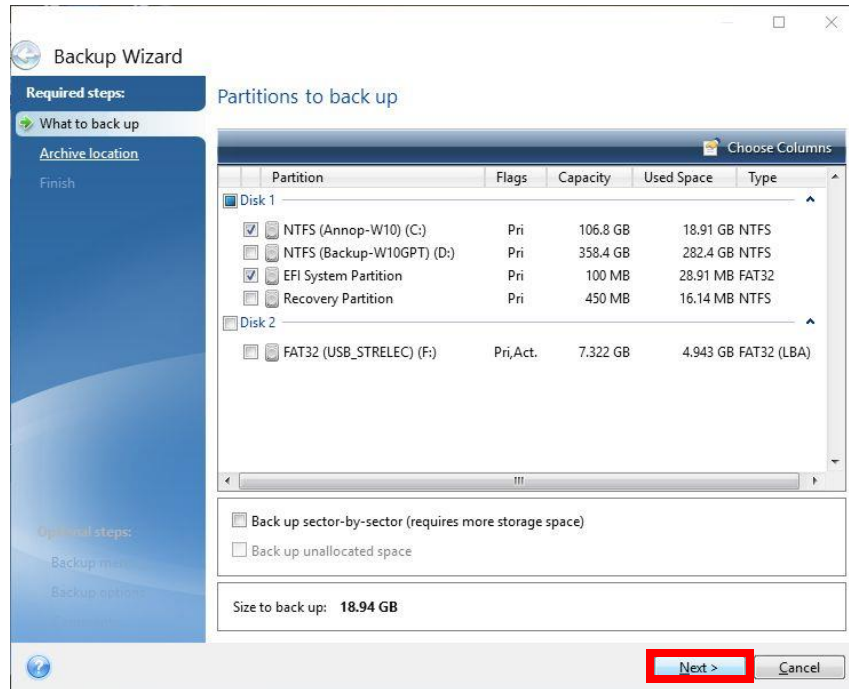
Backup Wizard

Required steps:

What to back up

Archive location

Finish

Partitions to back up

Choose Columns

| Partition | Flags | Capacity | Used Space | Type |
|---|---|---|---|---|
| Disk 1 | | | | |
| NTFS (Annop-W10) (C:) | Pri | 106.8 GB | 18.91 GB | NTFS |
| NTFS (Backup-W10GPT) (D:) | Pri | 358.4 GB | 282.4 GB | NTFS |
| EFI System Partition | Pri | 100 MB | 28.91 MB | FAT32 |
| Recovery Partition | Pri | 450 MB | 16.14 MB | NTFS |
| Disk 2 | | | | |
| FAT32 (USB_STRELEC) (F:) | Pri,Act. | 7.322 GB | 4.943 GB | FAT32 (LBA) |

Back up sector-by-sector (requires more storage space)

Back up unallocated space

Size to back up: 18.94 GB

Optional steps:

Backup me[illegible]

Backup option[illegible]

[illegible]

Next >

Cancel